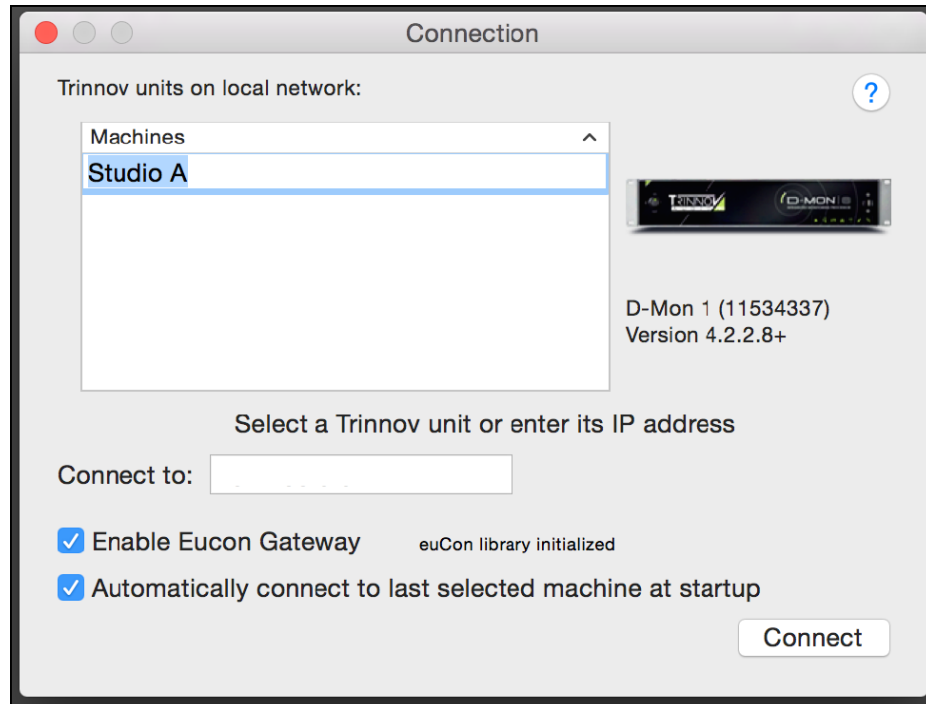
Connection

Trinnov units on local network:

?

Machines

Studio A

TRINNOV D-MON

D-Mon 1 (11534337)
Version 4.2.2.8+

Select a Trinnov unit or enter its IP address

Connect to:

Enable Eucon Gateway euCon library initialized

Automatically connect to last selected machine at startup

Connect